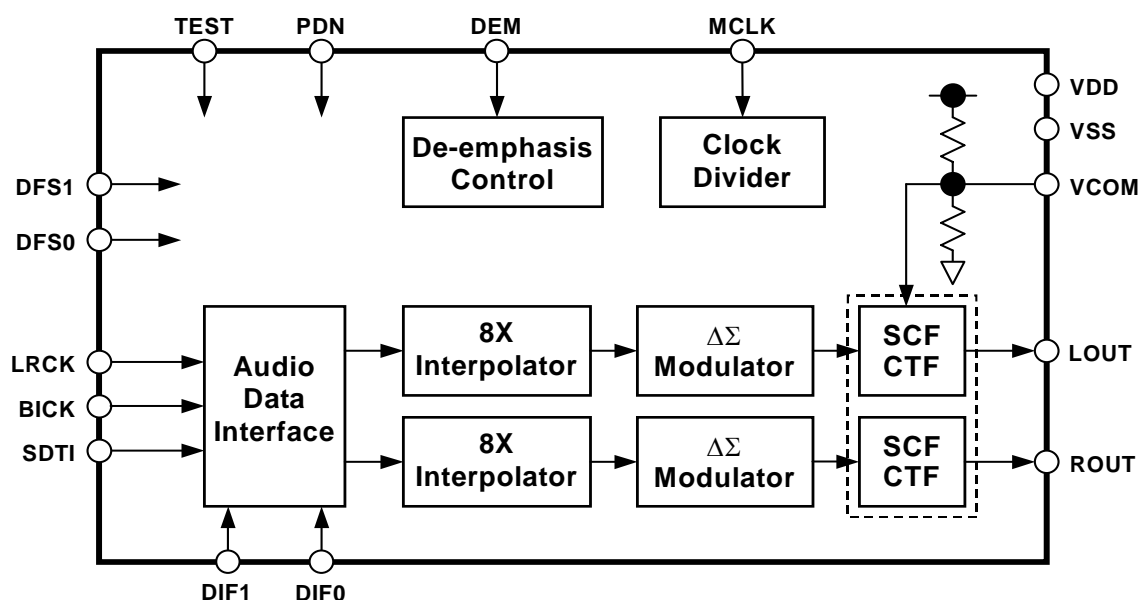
TEST PDN DEM MCLK

VDD
VSS

De-emphasis Control

Clock Divider

DFS1
DFS0

VCOM

LRCK
BICK
SDTI

Audio Data Interface

8X Interpolator

$\Delta\Sigma$ Modulator

SCF CTF

LOUT

8X Interpolator

$\Delta\Sigma$ Modulator

SCF CTF

ROUT

DIF1 DIF0